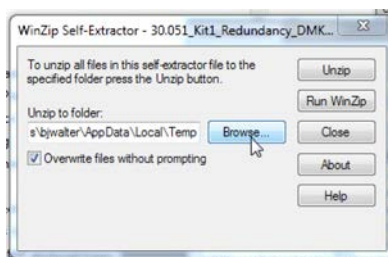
WinZip Self-Extractor - 30.051_Kit1_Redundancy_DMK...

To unzip all files in this self-extractor file to the specified folder press the Unzip button.

Unzip

Run WinZip

Unzip to folder:

s\bjwalter\AppData\Local\Temp

Browse...

Close

Overwrite files without prompting

About

Help